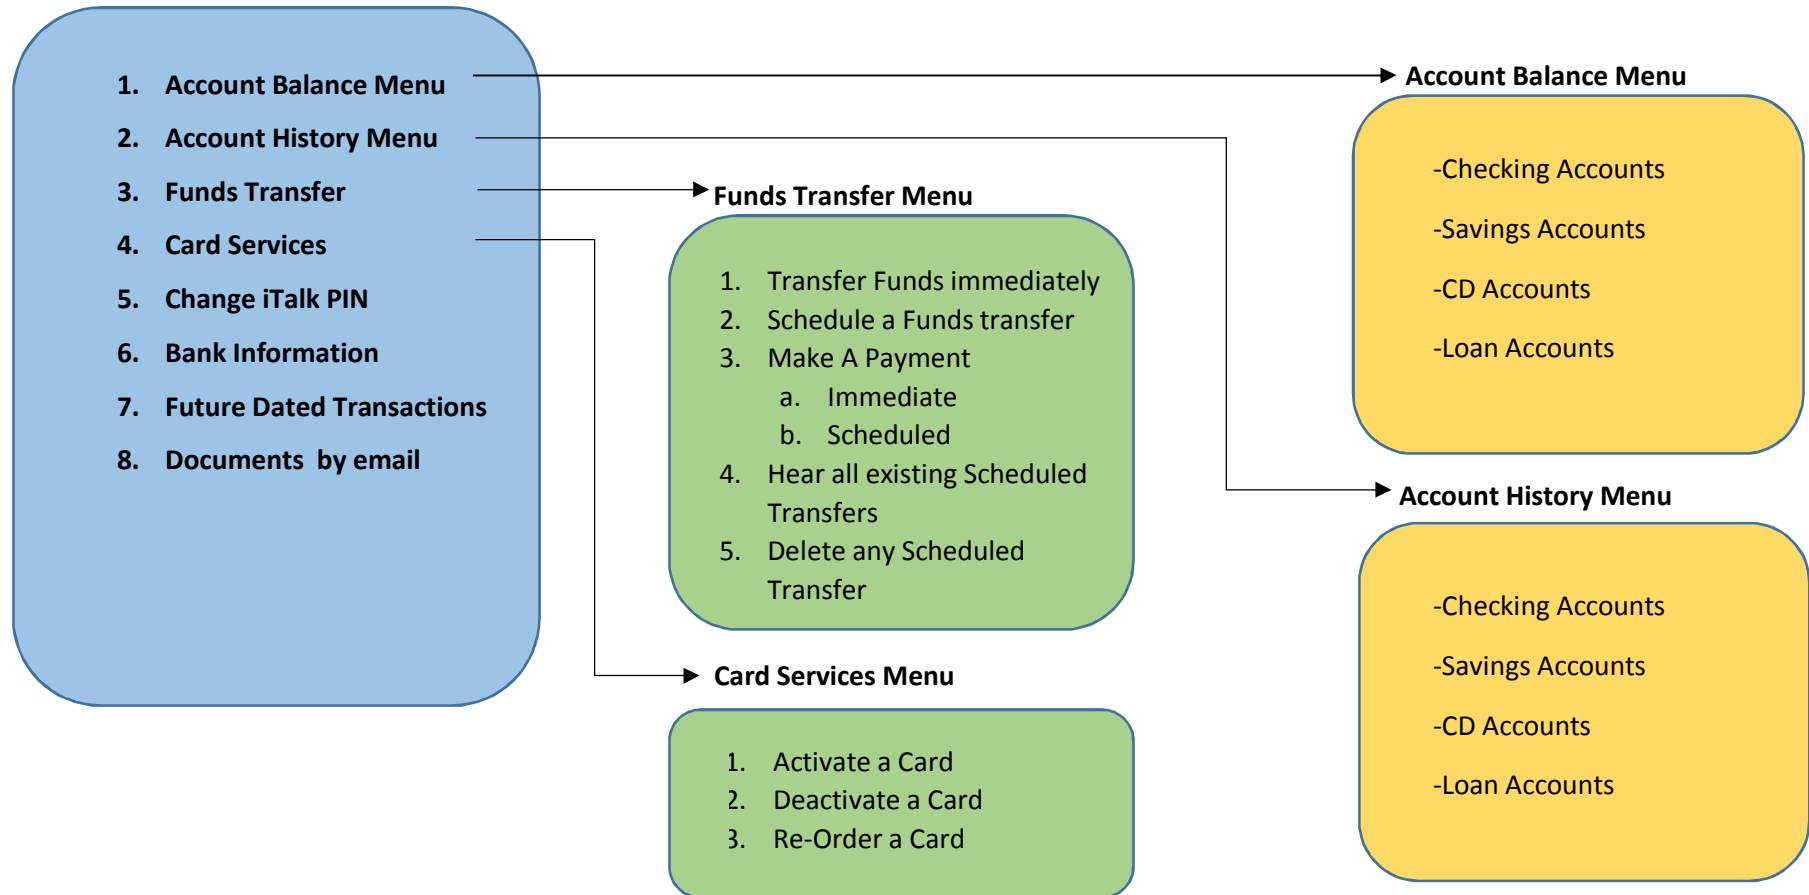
1. Account Balance Menu
2. Account History Menu
3. Funds Transfer
4. Card Services
5. Change iTalk PIN
6. Bank Information
7. Future Dated Transactions
8. Documents by email

Funds Transfer Menu

1. Transfer Funds immediately
2. Schedule a Funds transfer
3. Make A Payment
a. Immediate
b. Scheduled
4. Hear all existing Scheduled Transfers
5. Delete any Scheduled Transfer

Card Services Menu

1. Activate a Card
2. Deactivate a Card
3. Re-Order a Card

Account Balance Menu

-Checking Accounts

-Savings Accounts

-CD Accounts

-Loan Accounts

Account History Menu

-Checking Accounts

-Savings Accounts

-CD Accounts

-Loan Accounts